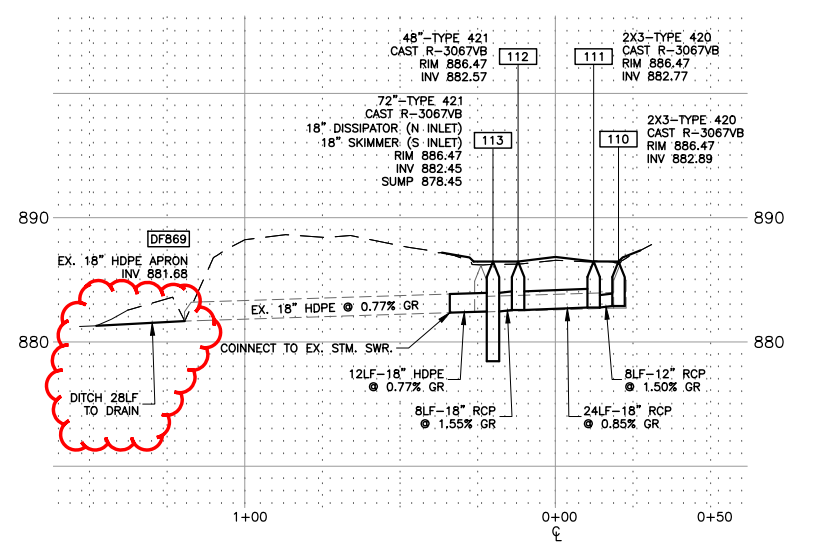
48"-TYPE 421
CAST R-3067VB
RIM 886.47
INV 882.57

112

111

2X3-TYPE 420
CAST R-3067VB
RIM 886.47
INV 882.77

72"-TYPE 421
CAST R-3067VB
18" DISSIPATOR (N INLET)
18" SKIMMER (S INLET)
RIM 886.47
INV 882.45
SUMP 878.45

113

110

2X3-TYPE 420
CAST R-3067VB
RIM 886.47
INV 882.89

890

890

DF869

EX. 18" HDPE APRON
INV 881.68

EX. 18" HDPE @ 0.77% GR

880

880

COINNECT TO EX. STM. SWR.

12LF-18" HDPE
@ 0.77% GR

8LF-12" RCP
@ 1.50% GR

DITCH 28LF
TO DRAIN

8LF-18" RCP
@ 1.55% GR

24LF-18" RCP
@ 0.85% GR

1+00

0+00
℄

0+50